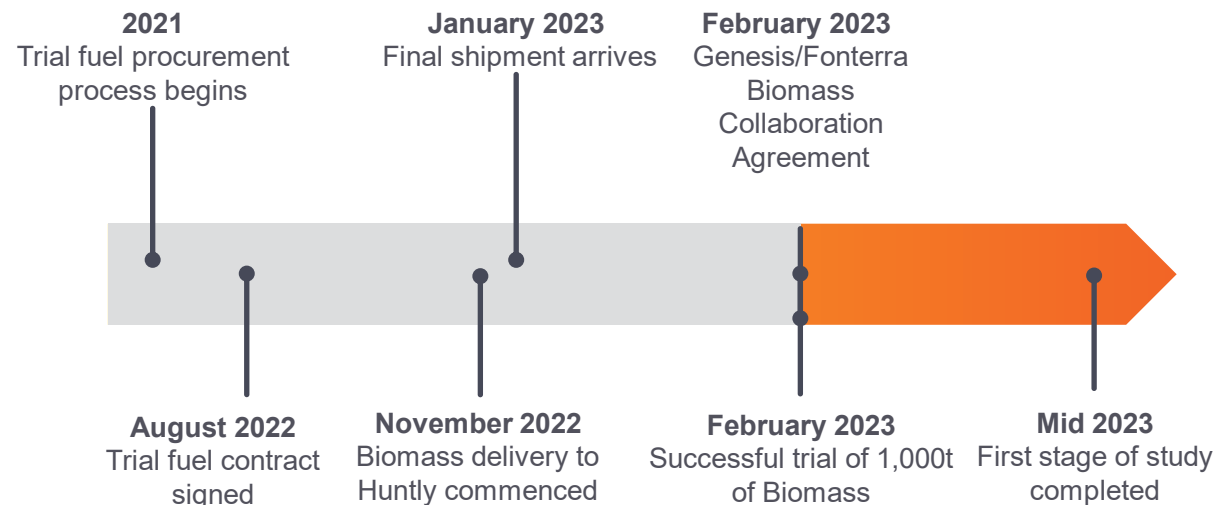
**2021**
Trial fuel procurement process begins

**January 2023**
Final shipment arrives

**February 2023**
Genesis/Fonterra Biomass Collaboration Agreement

**August 2022**
Trial fuel contract signed

**November 2022**
Biomass delivery to Huntly commenced

**February 2023**
Successful trial of 1,000t of Biomass

**Mid 2023**
First stage of study completed